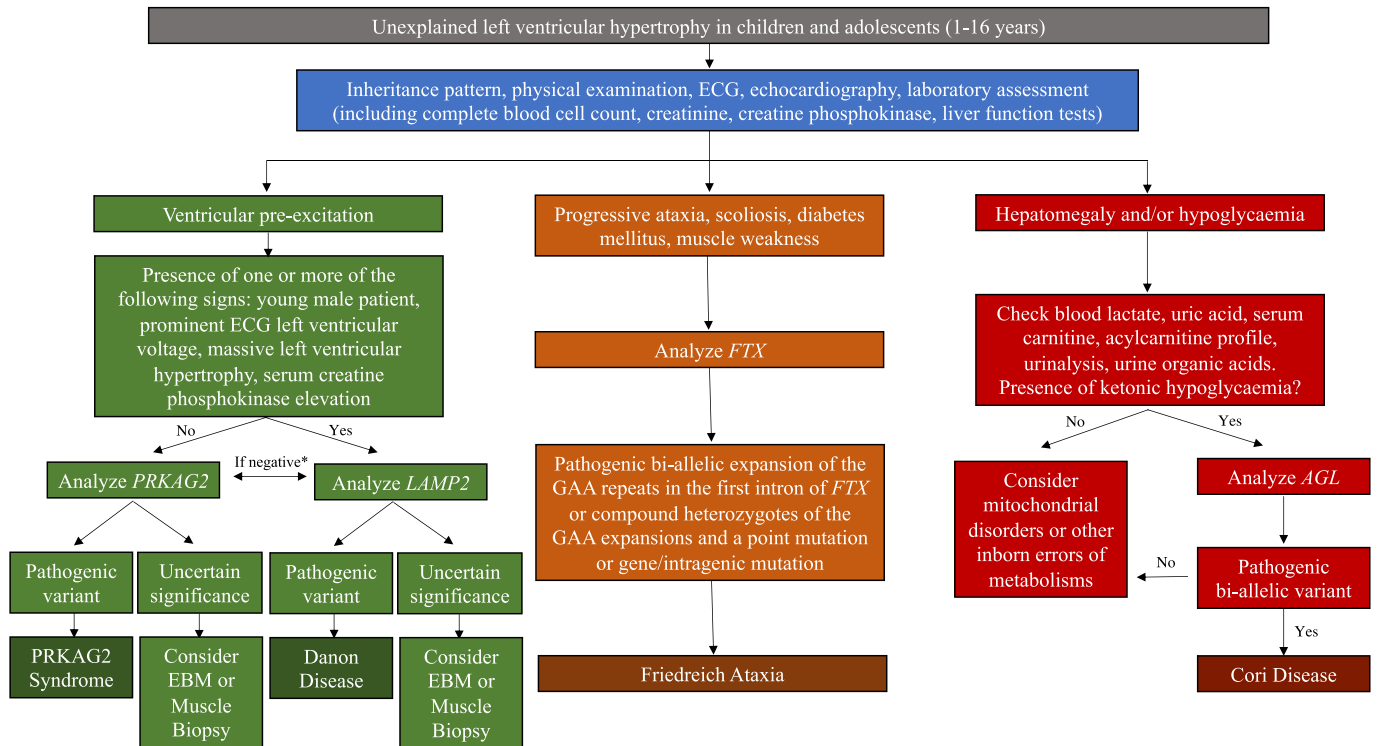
Unexplained left ventricular hypertrophy in children and adolescents (1-16 years)

Inheritance pattern, physical examination, ECG, echocardiography, laboratory assessment (including complete blood cell count, creatinine, creatine phosphokinase, liver function tests)

Ventricular pre-excitation

Presence of one or more of the following signs: young male patient, prominent ECG left ventricular voltage, massive left ventricular hypertrophy, serum creatine phosphokinase elevation

No

Yes

Analyze *PRKAG2*

If negative*

Analyze *LAMP2*

Pathogenic variant

Uncertain significance

Pathogenic variant

Uncertain significance

PRKAG2 Syndrome

Consider EBM or Muscle Biopsy

Danon Disease

Consider EBM or Muscle Biopsy

Progressive ataxia, scoliosis, diabetes mellitus, muscle weakness

Analyze *FTX*

Pathogenic bi-allelic expansion of the GAA repeats in the first intron of *FTX* or compound heterozygotes of the GAA expansions and a point mutation or gene/intragenic mutation

Friedreich Ataxia

Hepatomegaly and/or hypoglycaemia

Check blood lactate, uric acid, serum carnitine, acylcarnitine profile, urinalysis, urine organic acids. Presence of ketonic hypoglycaemia?

No

Yes

Consider mitochondrial disorders or other inborn errors of metabolisms

Analyze *AGL*

No

Pathogenic bi-allelic variant

Yes

Cori Disease